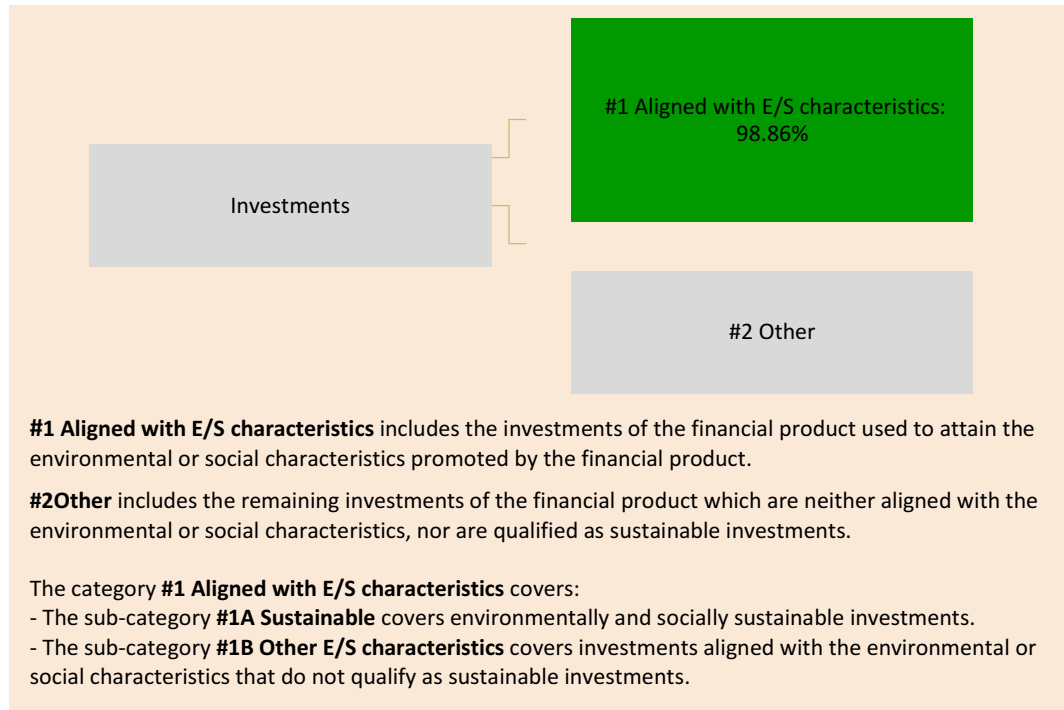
Investments

#1 Aligned with E/S characteristics: 98.86%

#2 Other

**#1 Aligned with E/S characteristics** includes the investments of the financial product used to attain the environmental or social characteristics promoted by the financial product.

**#2Other** includes the remaining investments of the financial product which are neither aligned with the environmental or social characteristics, nor are qualified as sustainable investments.

The category **#1 Aligned with E/S characteristics** covers:
- The sub-category **#1A Sustainable** covers environmentally and socially sustainable investments.
- The sub-category **#1B Other E/S characteristics** covers investments aligned with the environmental or social characteristics that do not qualify as sustainable investments.